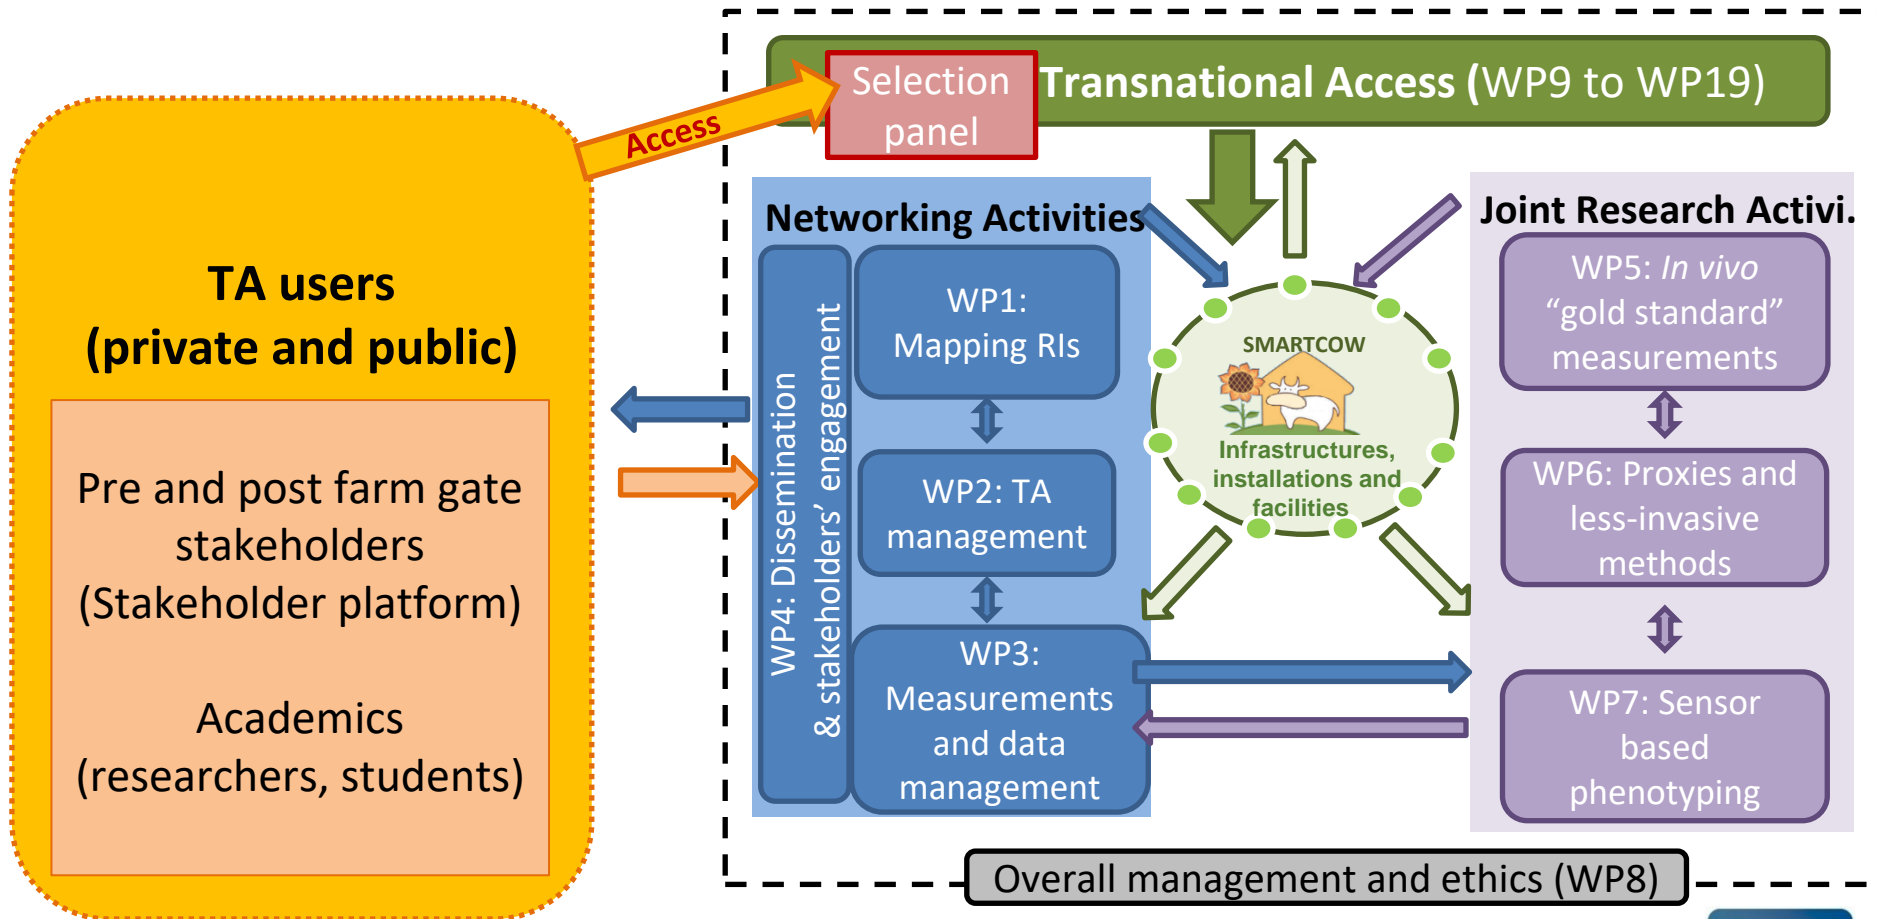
TA users
(private and public)

Pre and post farm gate stakeholders
(Stakeholder platform)

Academics
(researchers, students)

Access

Selection panel

Transnational Access (WP9 to WP19)

Networking Activities

WP4: Dissemination & stakeholders' engagement

WP1: Mapping RIs

WP2: TA management

WP3: Measurements and data management

SMARTCOW

Infrastructures, installations and facilities

Joint Research Activi.

WP5: *In vivo* "gold standard" measurements

WP6: Proxies and less-invasive methods

WP7: Sensor based phenotyping

Overall management and ethics (WP8)